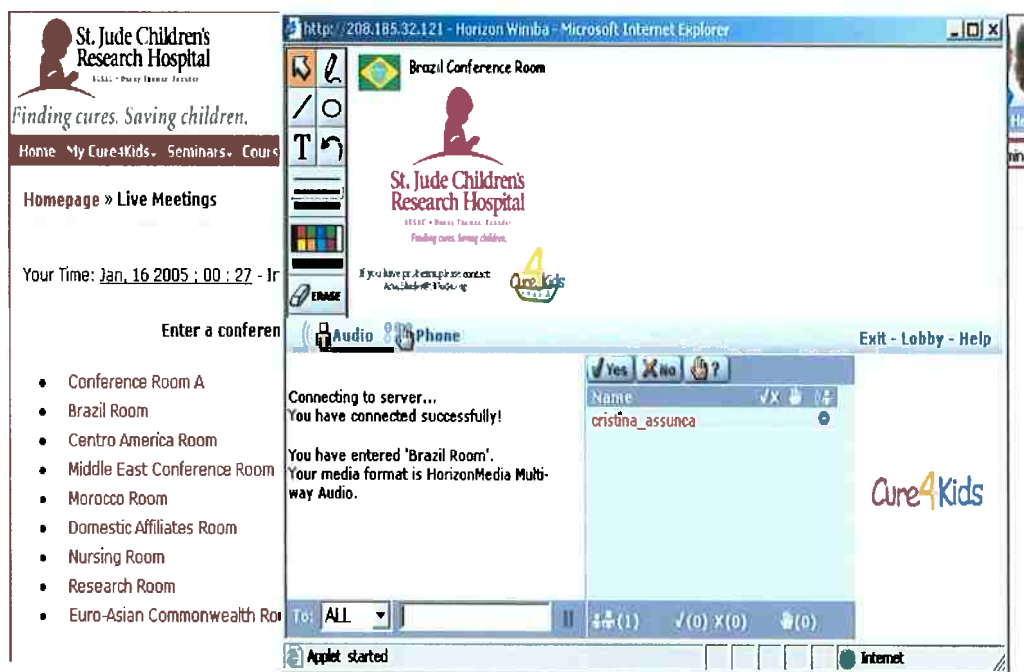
St. Jude Children's Research Hospital

Finding cures. Saving children.

Home My Cure4Kids Seminars Cours

Homepage » Live Meetings

Your Time: Jan. 16 2005 ; 00 : 27 - Ir

Enter a conferen

- Conference Room A
- Brazil Room
- Centro America Room
- Middle East Conference Room
- Morocco Room
- Domestic Affiliates Room
- Nursing Room
- Research Room
- Euro-Asian Commonwealth Ro

http://208.185.32.121 - Horizon Wimba - Microsoft Internet Explorer

Brazil Conference Room

St. Jude Children's Research Hospital

Finding cures. Saving children.

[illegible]

Cure4Kids

ERASE

Audio Phone

Exit - Lobby - Help

Yes No ?

Connecting to server...
You have connected successfully!

You have entered 'Brazil Room'.
Your media format is HorizonMedia Multi-way Audio.

Name

cristina_assunca

Cure4Kids

To: ALL

(1) $\surd$(0) X(0) (0)

Applet started

Internet